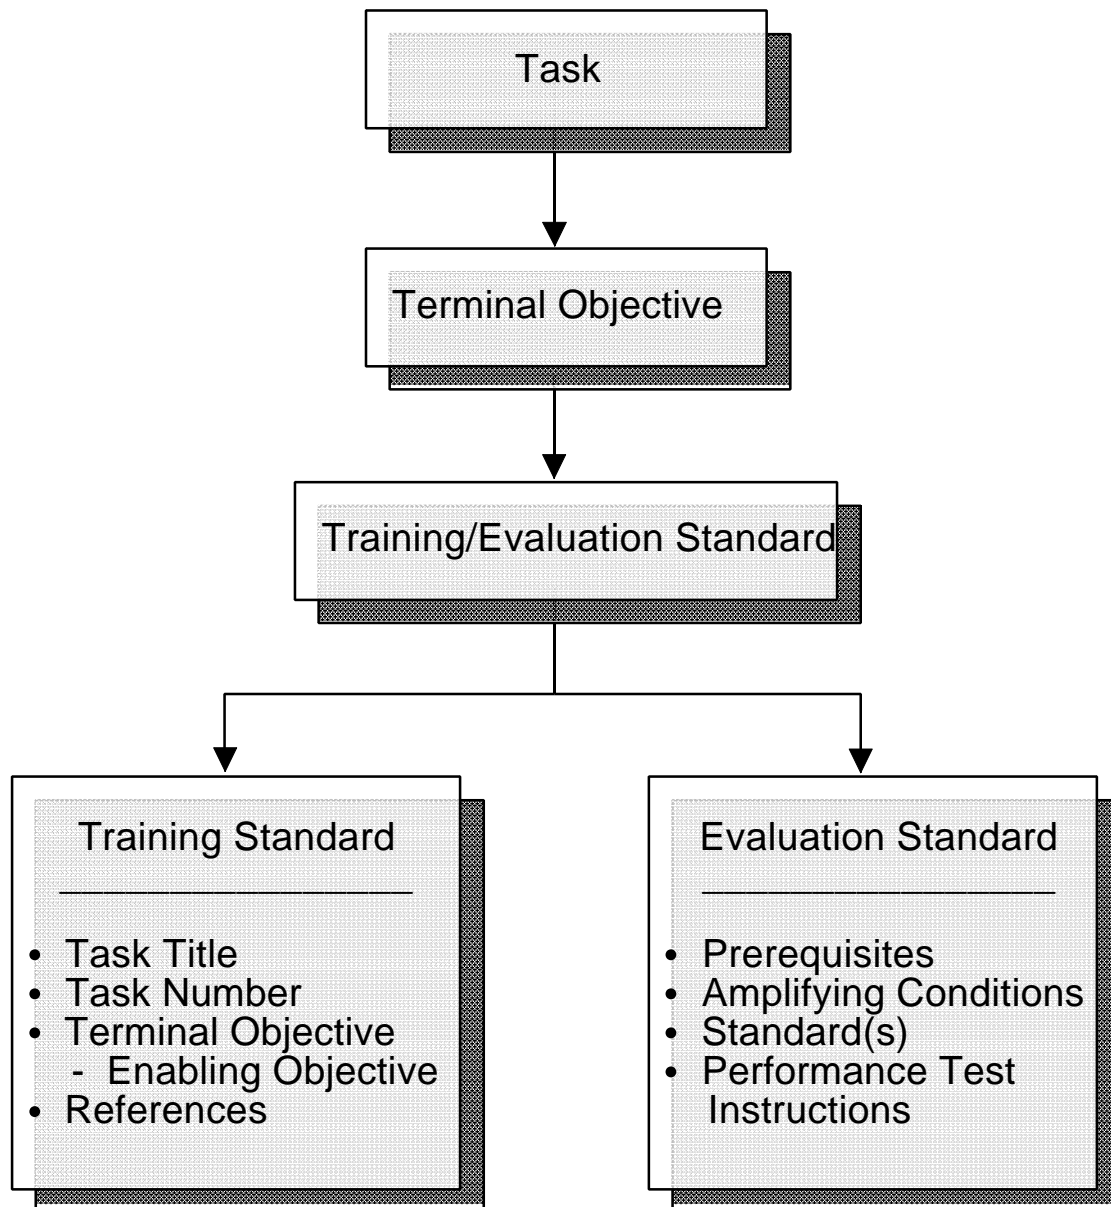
Task

Terminal Objective

Training/Evaluation Standard

Training Standard

• Task Title
• Task Number
• Terminal Objective
  - Enabling Objective
• References

Evaluation Standard

• Prerequisites
• Amplifying Conditions
• Standard(s)
• Performance Test Instructions